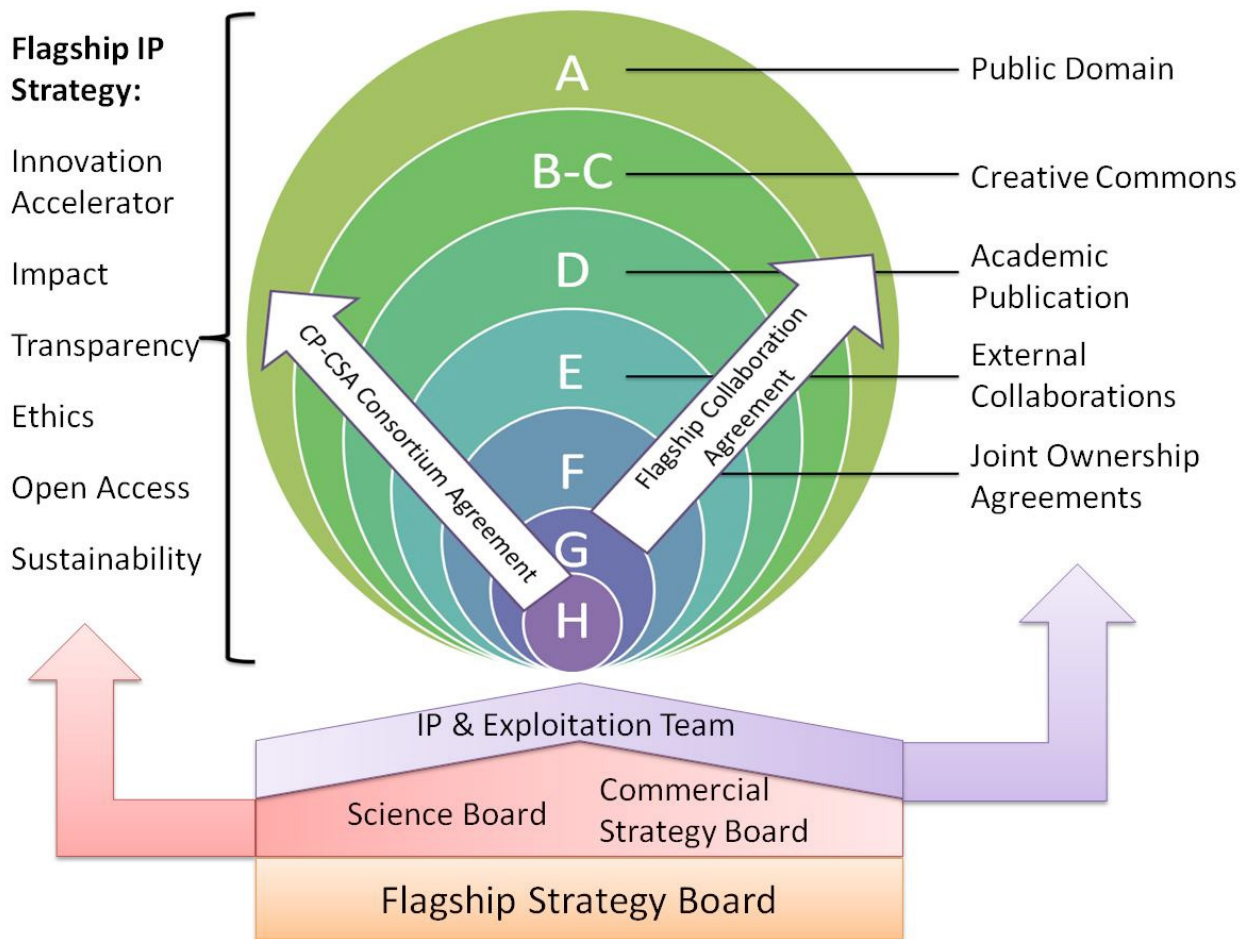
Flagship IP Strategy:

Innovation Accelerator

Impact

Transparency

Ethics

Open Access

Sustainability

A

B-C

D

E

F

G

H

Public Domain

Creative Commons

Academic Publication

External Collaborations

Joint Ownership Agreements

CP-CSA Consortium Agreement

Flagship Collaboration Agreement

IP & Exploitation Team

Science Board

Commercial Strategy Board

Flagship Strategy Board